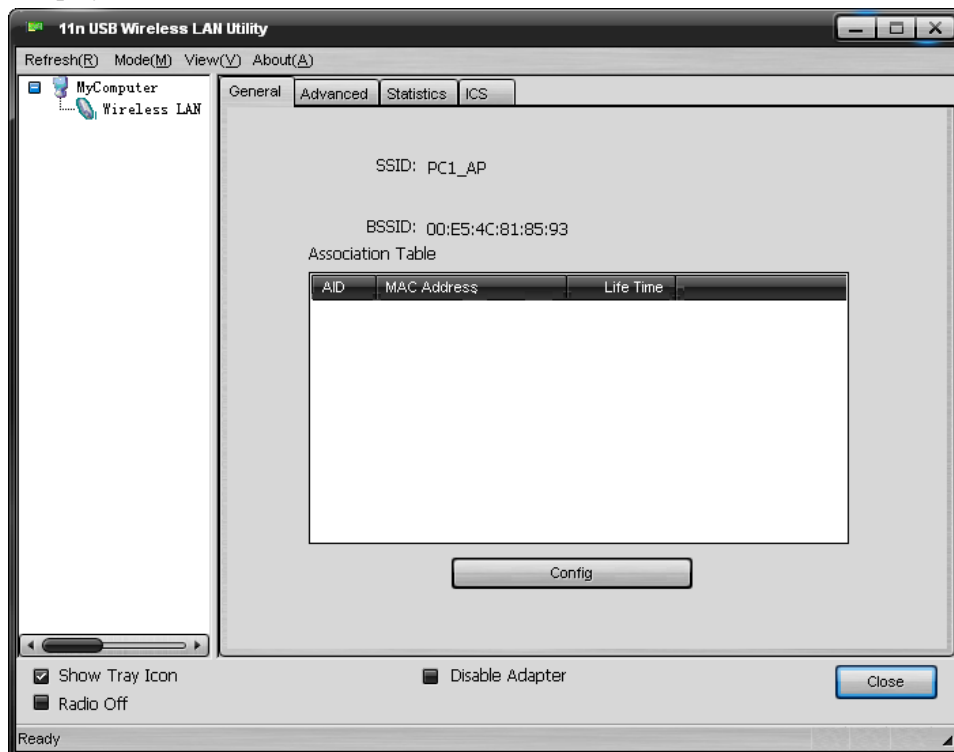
11n USB Wireless LAN Utility

Refresh(R) Mode(M) View(V) About(A)

MyComputer
Wireless LAN

General | Advanced | Statistics | ICS

SSID: PC1_AP

BSSID: 00:E5:4C:81:85:93

Association Table

| AID | MAC Address | Life Time |
|---|---|---|

Config

Show Tray Icon
Radio Off

Disable Adapter

Close

Ready